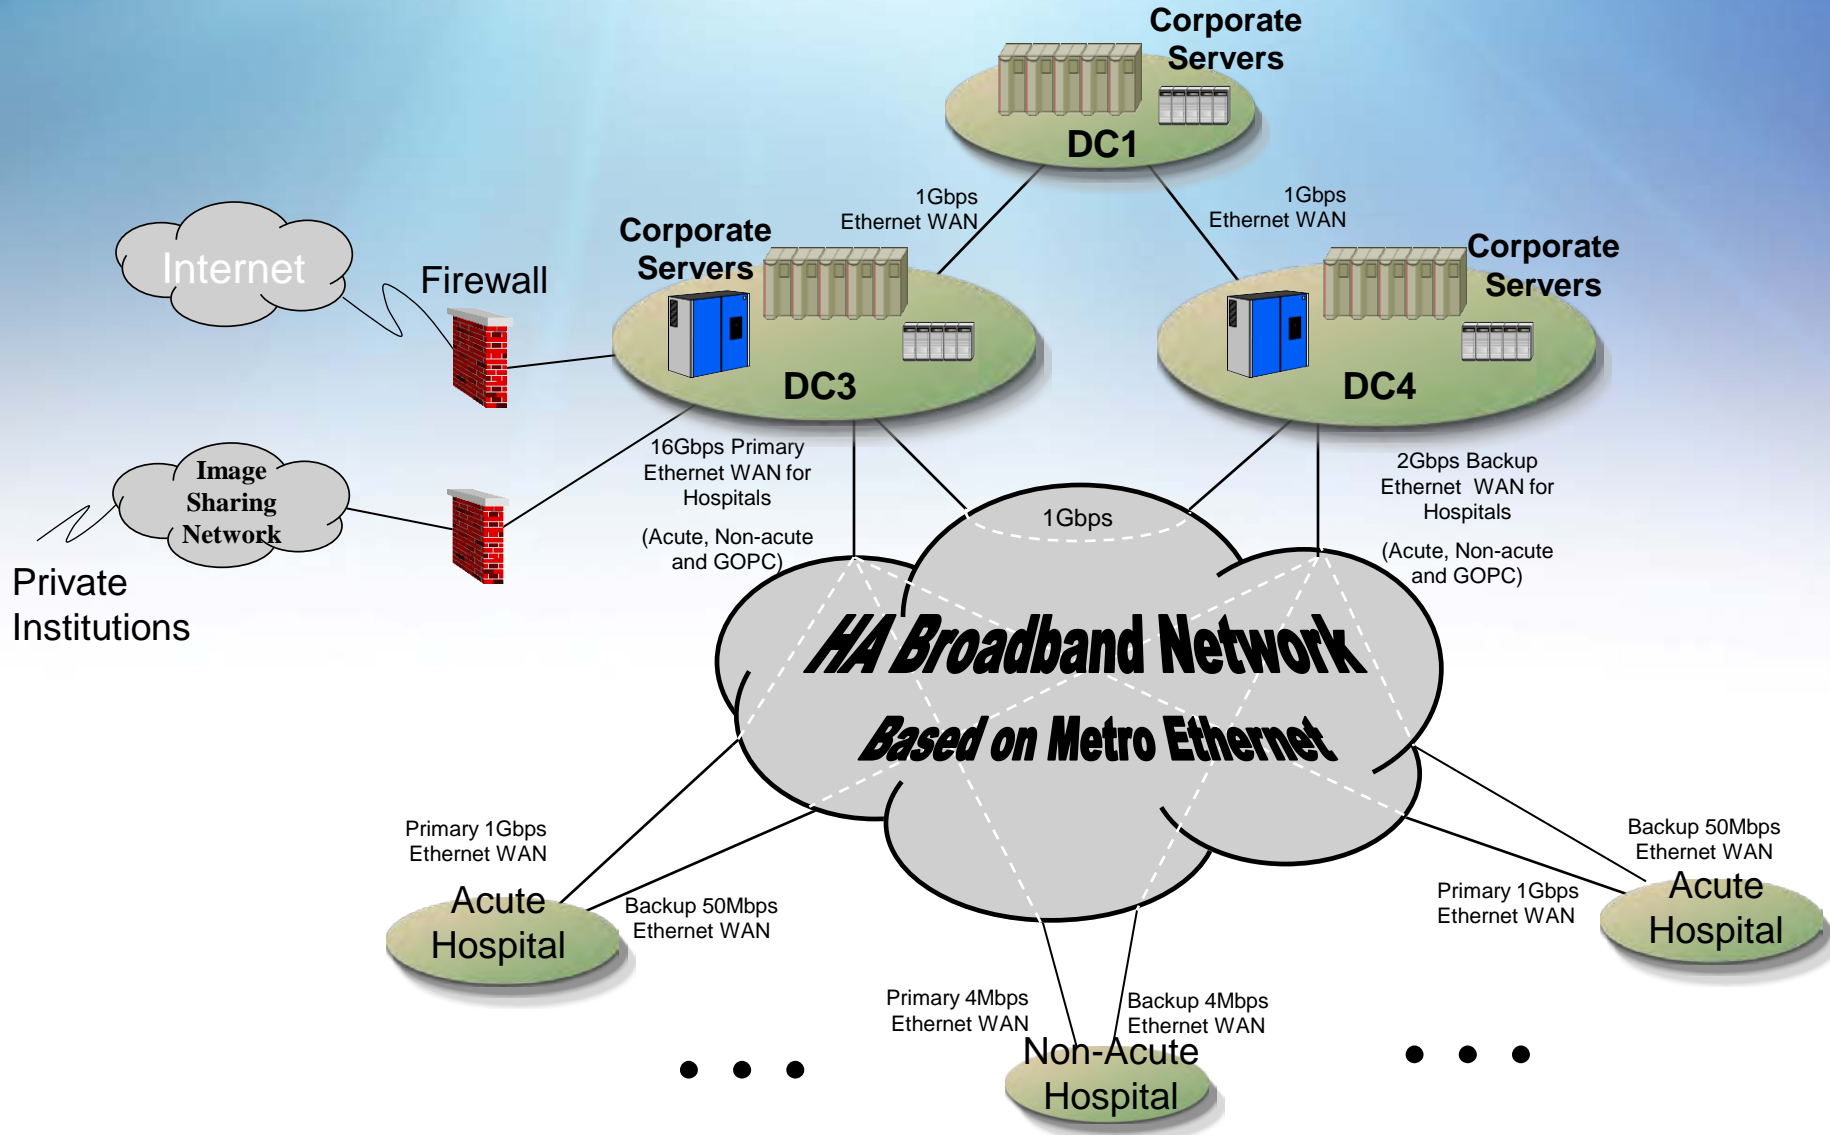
Corporate Servers

DC1

1Gbps Ethernet WAN

1Gbps Ethernet WAN

Internet

Firewall

Corporate Servers

DC3

Corporate Servers

DC4

Image Sharing Network

Private Institutions

16Gbps Primary Ethernet WAN for Hospitals

(Acute, Non-acute and GOPC)

1Gbps

2Gbps Backup Ethernet WAN for Hospitals

(Acute, Non-acute and GOPC)

HA Broadband Network

Based on Metro Ethernet

Primary 1Gbps Ethernet WAN

Acute Hospital

Backup 50Mbps Ethernet WAN

Backup 50Mbps Ethernet WAN

Primary 1Gbps Ethernet WAN

Acute Hospital

Primary 4Mbps Ethernet WAN

Backup 4Mbps Ethernet WAN

Non-Acute Hospital

• • •

• • •